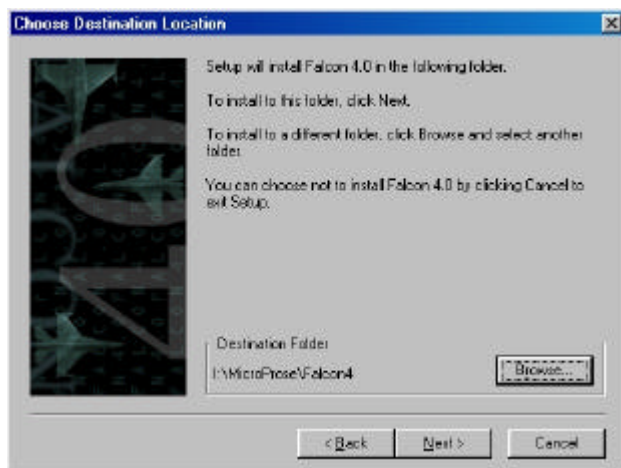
Choose Destination Location

Setup will install Falcon 4.0 in the following folder.

To install to this folder, click Next.

To install to a different folder, click Browse and select another folder.

You can choose not to install Falcon 4.0 by clicking Cancel to exit Setup.

4.0

Destination Folder

I:\MicroProse\Falcon4

Browse...

< Back

Next >

Cancel